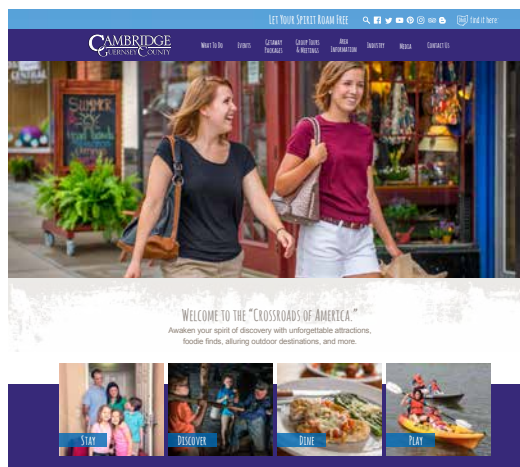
Let Your Spirit Roam Free

Find it here

Cambridge Guernsey County

What To Do

Events

Getaway Packages

Group Tours & Meetings

Area Information

Industry

Media

Contact Us

Summer

Welcome to the "Crossroads of America."

Awaken your spirit of discovery with unforgettable attractions, foodie finds, alluring outdoor destinations, and more.

Stay

Discover

Dine

Play